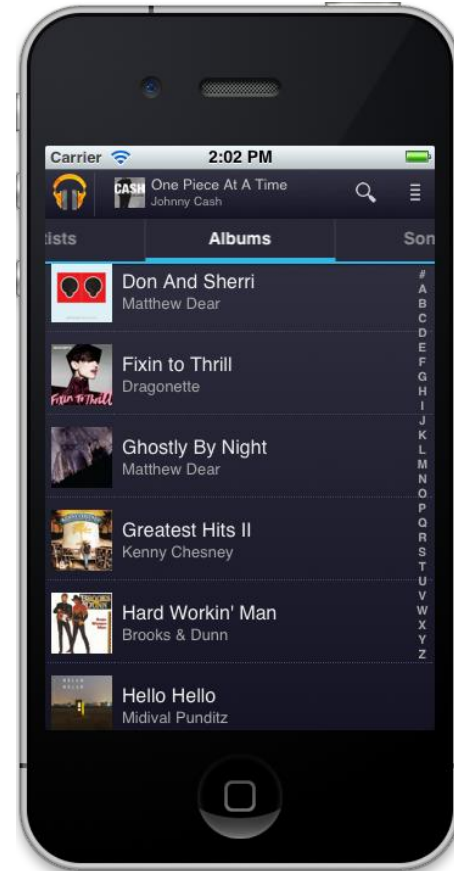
Carrier 2:02 PM

CASH One Piece At A Time
Johnny Cash

tists Albums Son

Don And Sherri
Matthew Dear

Fixin to Thrill
Dragonette

Ghostly By Night
Matthew Dear

Greatest Hits II
Kenny Chesney

Hard Workin' Man
Brooks & Dunn

Hello Hello
Midival Punditz

#
A
B
C
D
E
F
G
H
I
J
K
L
M
N
O
P
Q
R
S
T
U
V
W
X
Y
Z